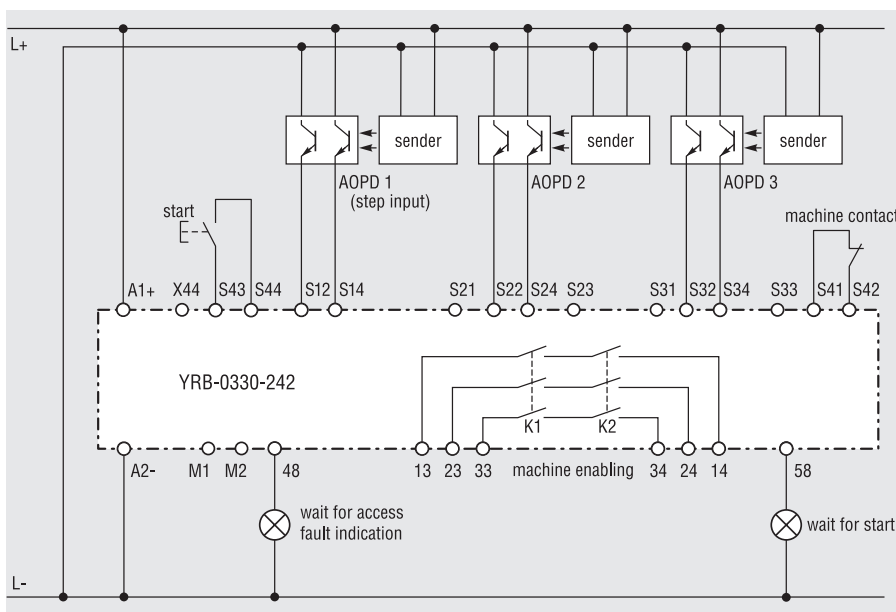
L+

sender

sender

sender

AOPD 1
(step input)

AOPD 2

AOPD 3

start

machine contact

A1+ X44 S43 S44 S12 S14 S21 S22 S24 S23 S31 S32 S34 S33 S41 S42

YRB-0330-242

K1 K2

A2- M1 M2 48 13 23 33 machine enabling 34 24 14 58

wait for access
fault indication

wait for start

L-